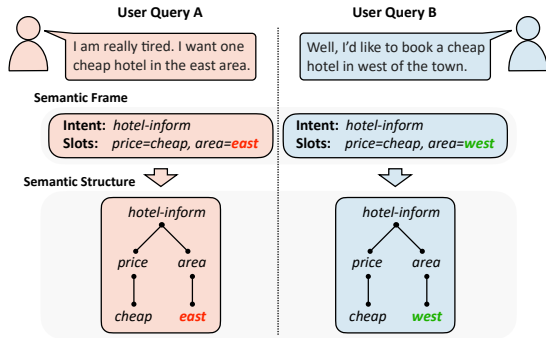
User Query A

I am really tired. I want one cheap hotel in the east area.

User Query B

Well, I'd like to book a cheap hotel in west of the town.

Semantic Frame

Intent: hotel-inform
Slots: price=cheap, area=east

Intent: hotel-inform
Slots: price=cheap, area=west

Semantic Structure

hotel-inform
price area
cheap east

hotel-inform
price area
cheap west